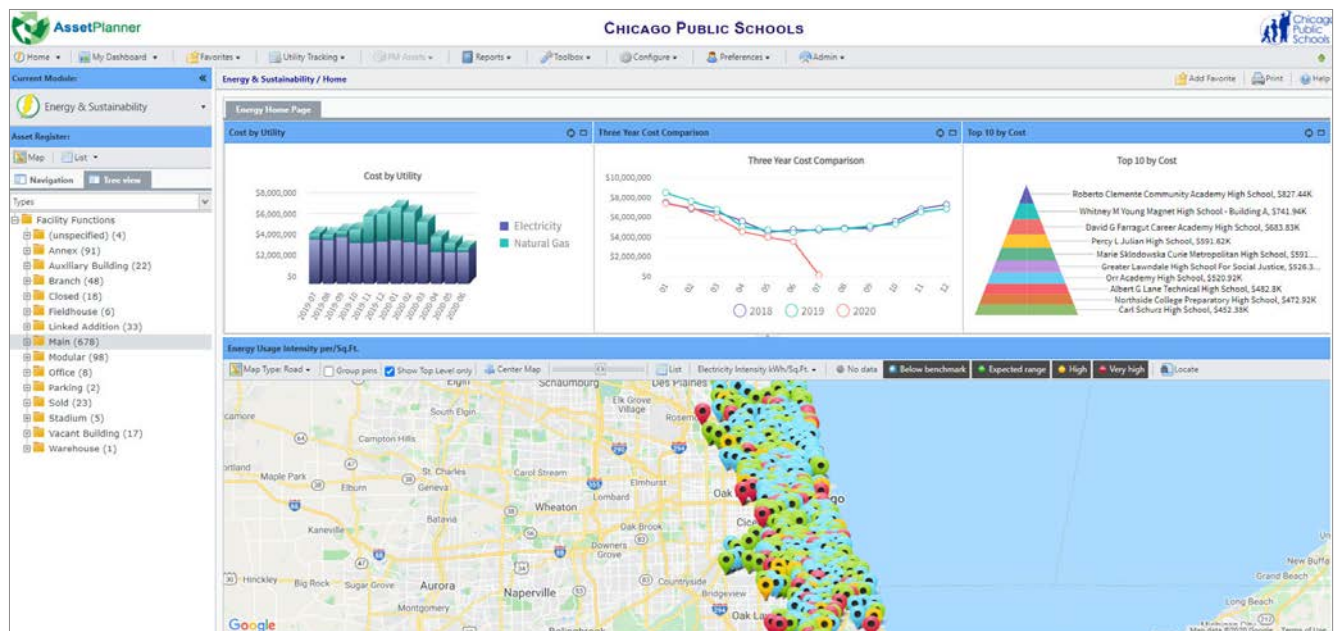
AssetPlanner

CHICAGO PUBLIC SCHOOLS

Chicago Public Schools

Home ▾ | My Dashboard ▾ | Favorites ▾ | Utility Tracking ▾ | PM Assets ▾ | Reports ▾ | Toolbox ▾ | Configure ▾ | Preferences ▾ | Admin ▾

Current Module:

Energy & Sustainability

Asset Register:

Map | List ▾

Navigation | Tree view

Types

Facility Functions
(unspecified) (4)
Annex (91)
Auxiliary Building (22)
Branch (48)
Closed (18)
Fieldhouse (6)
Linked Addition (33)
Main (678)
Modular (98)
Office (8)
Parking (2)
Sold (23)
Stadium (5)
Vacant Building (17)
Warehouse (1)

Energy & Sustainability / Home

Add Favorite | Print | Help

Energy Home Page

Cost by Utility

Cost by Utility

$8,000,000
$6,000,000
$4,000,000
$2,000,000
$0

2019-07 2019-08 2019-09 2019-10 2019-11 2019-12 2020-01 2020-02 2020-03 2020-04 2020-05 2020-06

Electricity
Natural Gas

Three Year Cost Comparison

Three Year Cost Comparison

$10,000,000
$8,000,000
$6,000,000
$4,000,000
$2,000,000
$0

01 02 03 04 05 06 07 08 09 10 11 12

2018 2019 2020

Top 10 by Cost

Top 10 by Cost

Roberto Clemente Community Academy High School, $827.44K
Whitney M Young Magnet High School - Building A, $741.94K
David G Farragut Career Academy High School, $683.83K
Percy L Julian High School, $591.82K
Marie Sklodowska Curie Metropolitan High School, $591...
Greater Lawndale High School For Social Justice, $526.3...
Orr Academy High School, $520.92K
Albert G Lane Technical High School, $482.8K
Northside College Preparatory High School, $472.92K
Carl Schurz High School, $452.38K

Energy Usage Intensity per/Sq.Ft.

Map Type: Road ▾ | Group pins | Show Top Level only | Center Map | List | Electricity Intensity kWh/Sq.Ft. ▾ | No data | Below benchmark | Expected range | High | Very high | Locate

Schaumburg
Des Plaines
Elk Grove Village
Rosemont
South Elgin
Carpton Hills
St. Charles
Carol Stream
Elmhurst
Oak
Maple Park
Elburn
Geneva
Lombard
Wheaton
Kaneville
Batavia
Downers Grove
Hinckley
Big Rock
Sugar Grove
Aurora
Countryside
Naperville
Bridgeview
Montgomery
New Buffalo
Grand Beach
Long Beach
Google